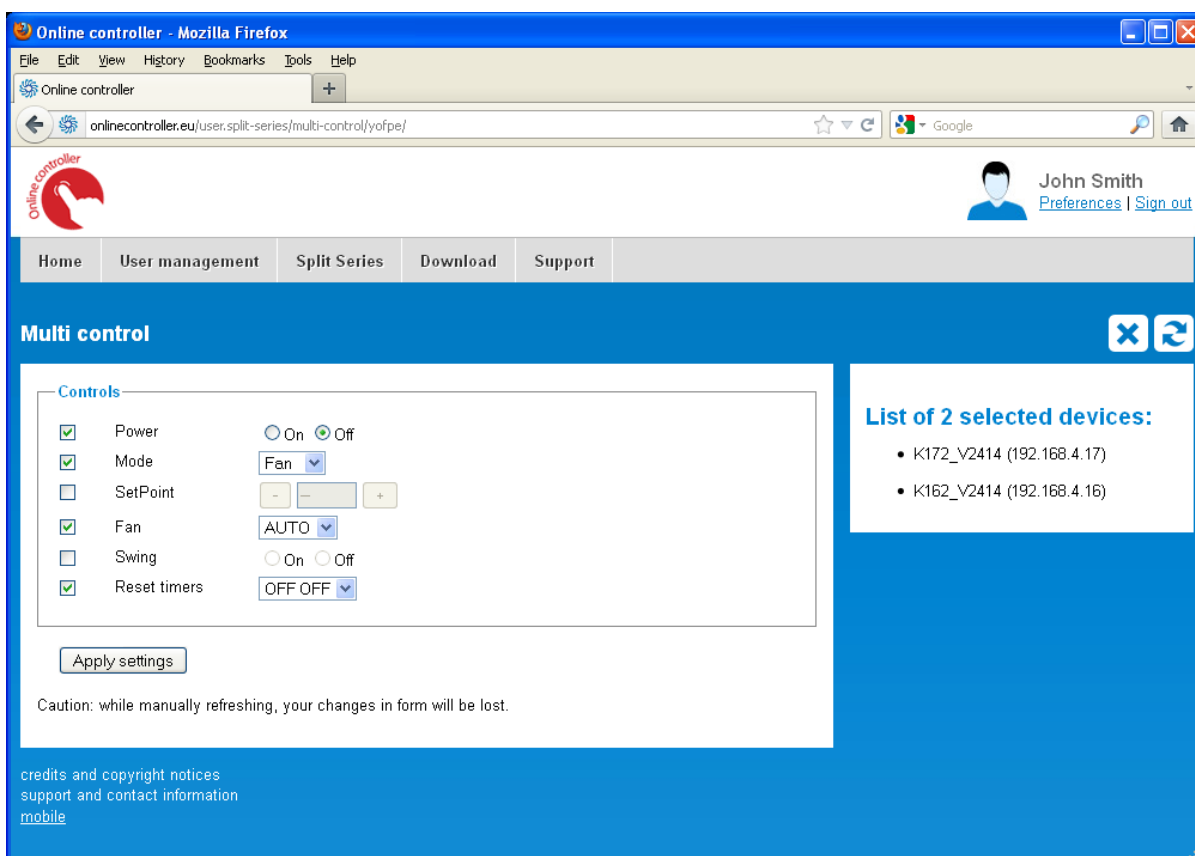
Online controller - Mozilla Firefox

File Edit View History Bookmarks Tools Help

Online controller +

onlinecontroller.eu/user.split-series/multi-control/yofpe/

Google

Online controller

John Smith
Preferences | Sign out

Home | User management | Split Series | Download | Support

Multi control

Controls

| | | |
|---|---|---|
| ☑ | Power | ○ On ⦿ Off |
| ☑ | Mode | Fan |
| ☐ | SetPoint | - — + |
| ☑ | Fan | AUTO |
| ☐ | Swing | ○ On ○ Off |
| ☑ | Reset timers | OFF OFF |

Apply settings

Caution: while manually refreshing, your changes in form will be lost.

List of 2 selected devices:

• K172_V2414 (192.168.4.17)
• K162_V2414 (192.168.4.16)

credits and copyright notices
support and contact information
mobile